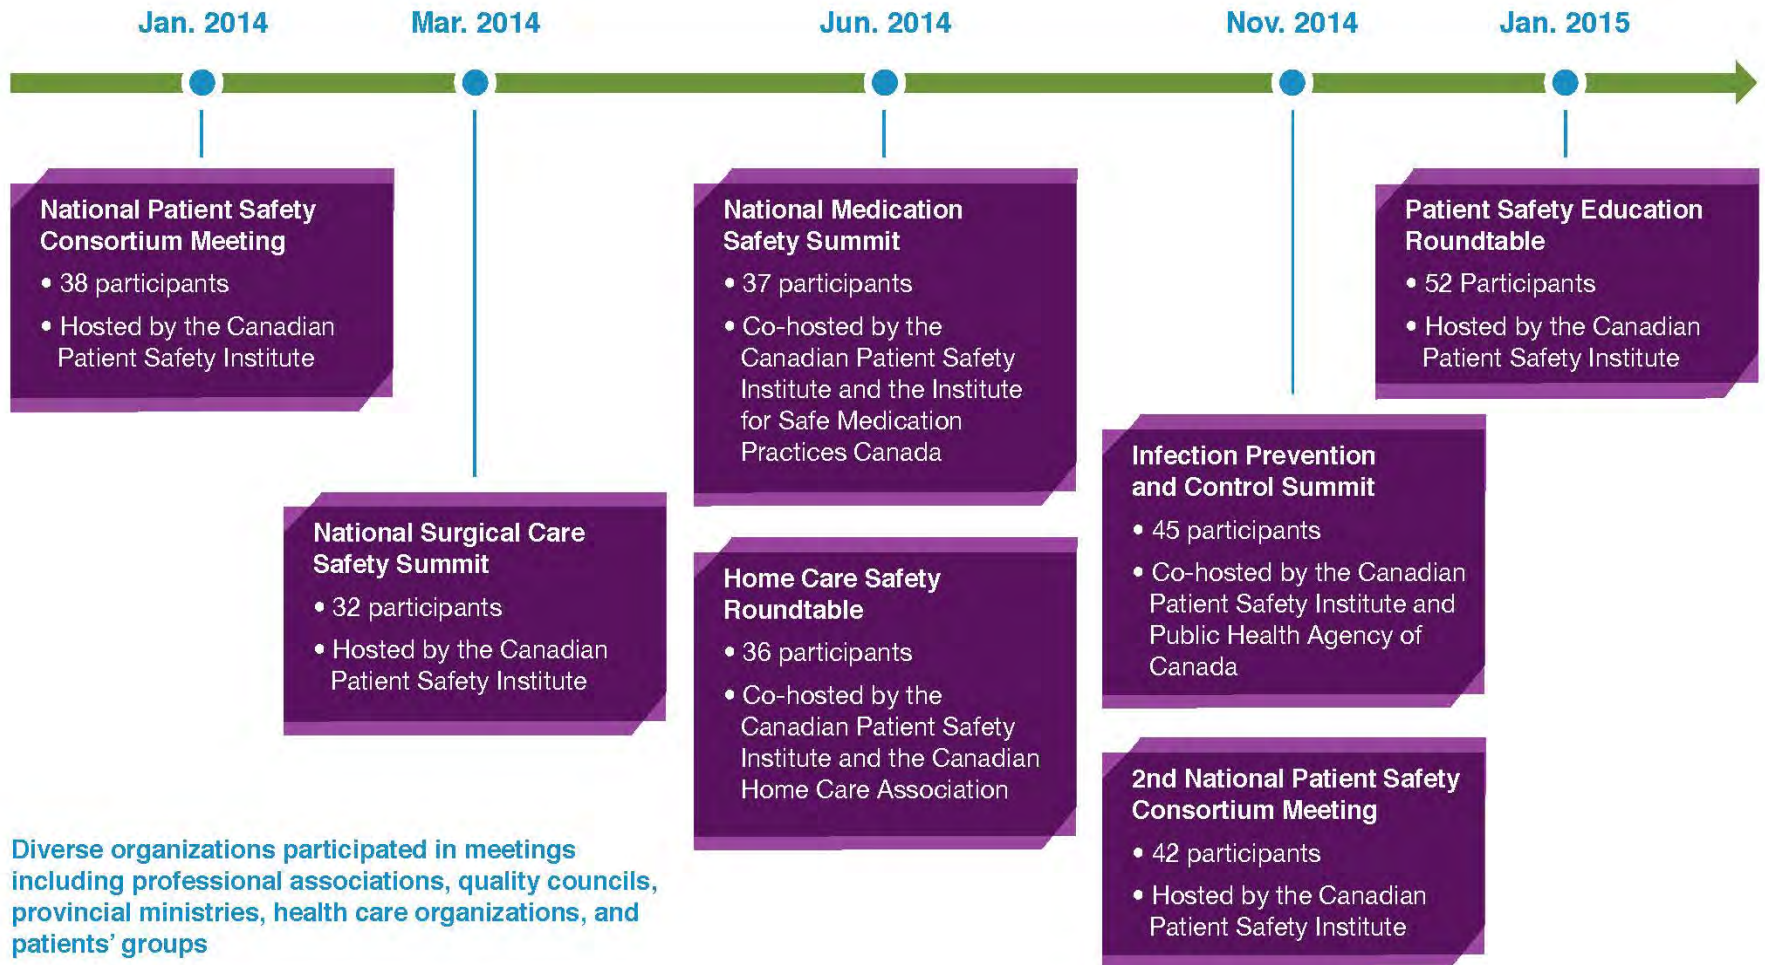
Jan. 2014

Mar. 2014

Jun. 2014

Nov. 2014

Jan. 2015

National Patient Safety Consortium Meeting

• 38 participants

• Hosted by the Canadian Patient Safety Institute

National Surgical Care Safety Summit

• 32 participants

• Hosted by the Canadian Patient Safety Institute

National Medication Safety Summit

• 37 participants

• Co-hosted by the Canadian Patient Safety Institute and the Institute for Safe Medication Practices Canada

Home Care Safety Roundtable

• 36 participants

• Co-hosted by the Canadian Patient Safety Institute and the Canadian Home Care Association

Infection Prevention and Control Summit

• 45 participants

• Co-hosted by the Canadian Patient Safety Institute and Public Health Agency of Canada

2nd National Patient Safety Consortium Meeting

• 42 participants

• Hosted by the Canadian Patient Safety Institute

Patient Safety Education Roundtable

• 52 Participants

• Hosted by the Canadian Patient Safety Institute

Diverse organizations participated in meetings including professional associations, quality councils, provincial ministries, health care organizations, and patients' groups